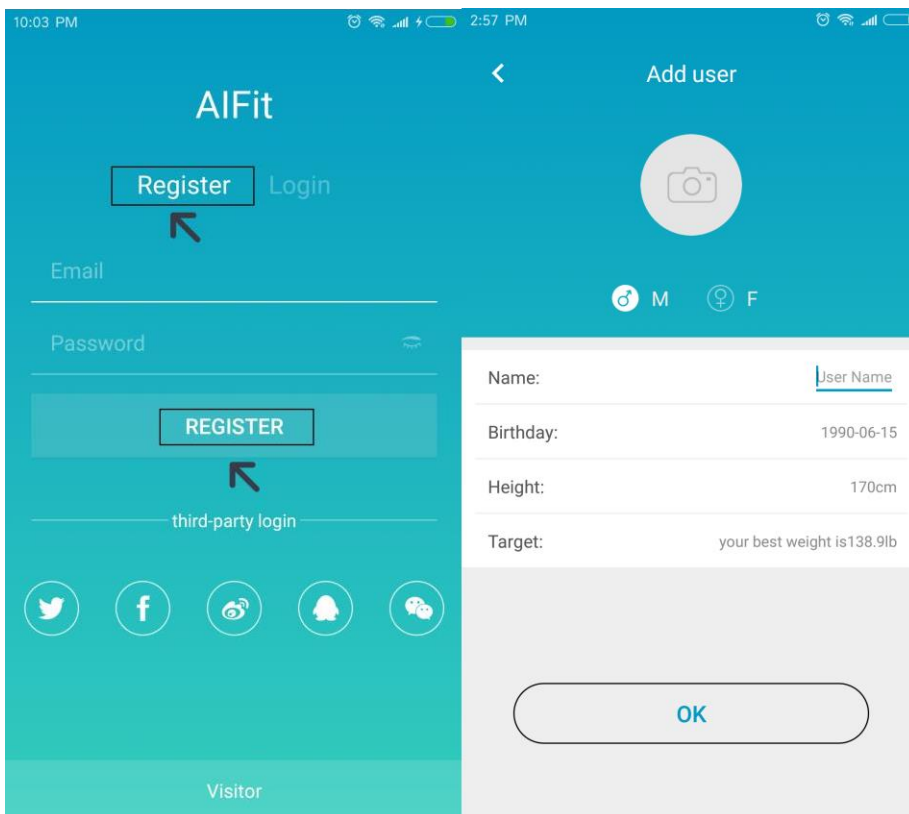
10:03 PM

AIFit

Register Login

Email

Password

REGISTER

third-party login

Visitor

2:57 PM

Add user

M F

| Name: | User Name |
|---|---|
| Birthday: | 1990-06-15 |
| Height: | 170cm |
| Target: | your best weight is138.9lb |

OK